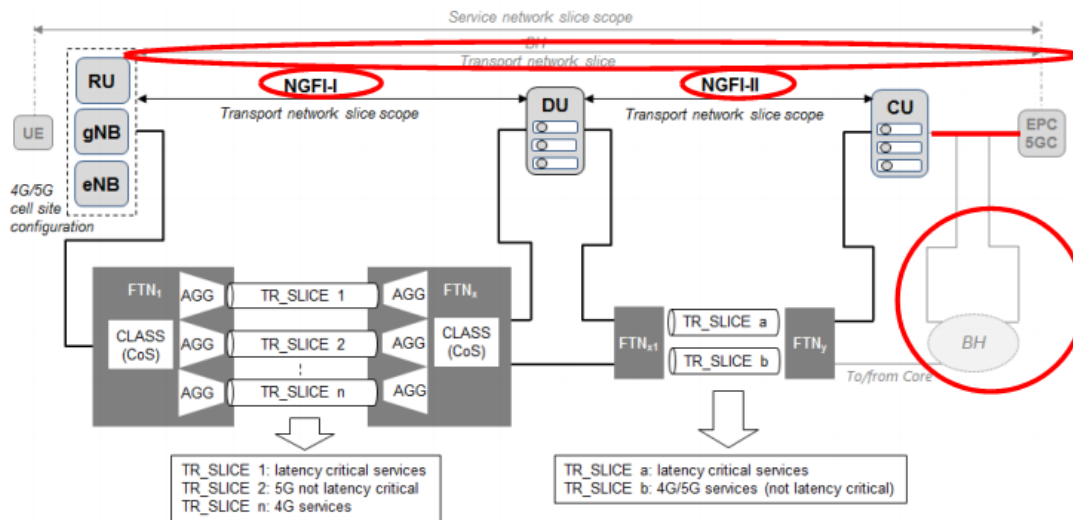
Service network slice scope

BH

Transport network slice

RU

gNB

eNB

UE

4G/5G cell site configuration

NGFI-I

Transport network slice scope

DU

NGFI-II

Transport network slice scope

CU

EPC 5GC

$FTN_1$

AGG

CLASS (CoS)

AGG

AGG

TR_SLICE 1

TR_SLICE 2

TR_SLICE n

AGG

AGG

AGG

$FTN_x$

CLASS (CoS)

$FTN_{x1}$

TR_SLICE a

TR_SLICE b

$FTN_y$

BH

To/from Core

TR_SLICE 1: latency critical services
TR_SLICE 2: 5G not latency critical
TR_SLICE n: 4G services

TR_SLICE a: latency critical services
TR_SLICE b: 4G/5G services (not latency critical)